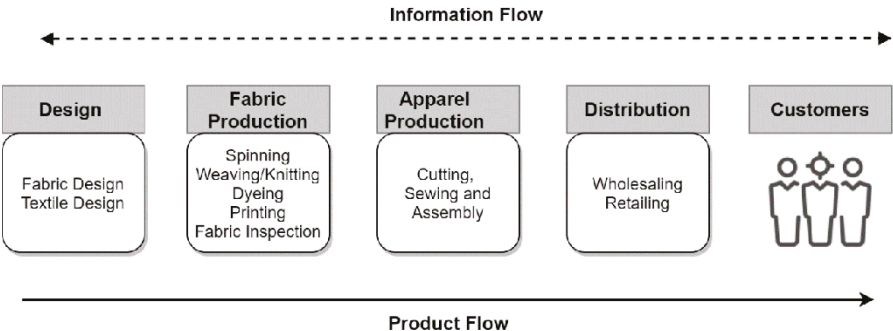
Information Flow

Design

Fabric Design
Textile Design

Fabric Production

Spinning
Weaving/Knitting
Dyeing
Printing
Fabric Inspection

Apparel Production

Cutting,
Sewing and
Assembly

Distribution

Wholesaling
Retailing

Customers

Product Flow